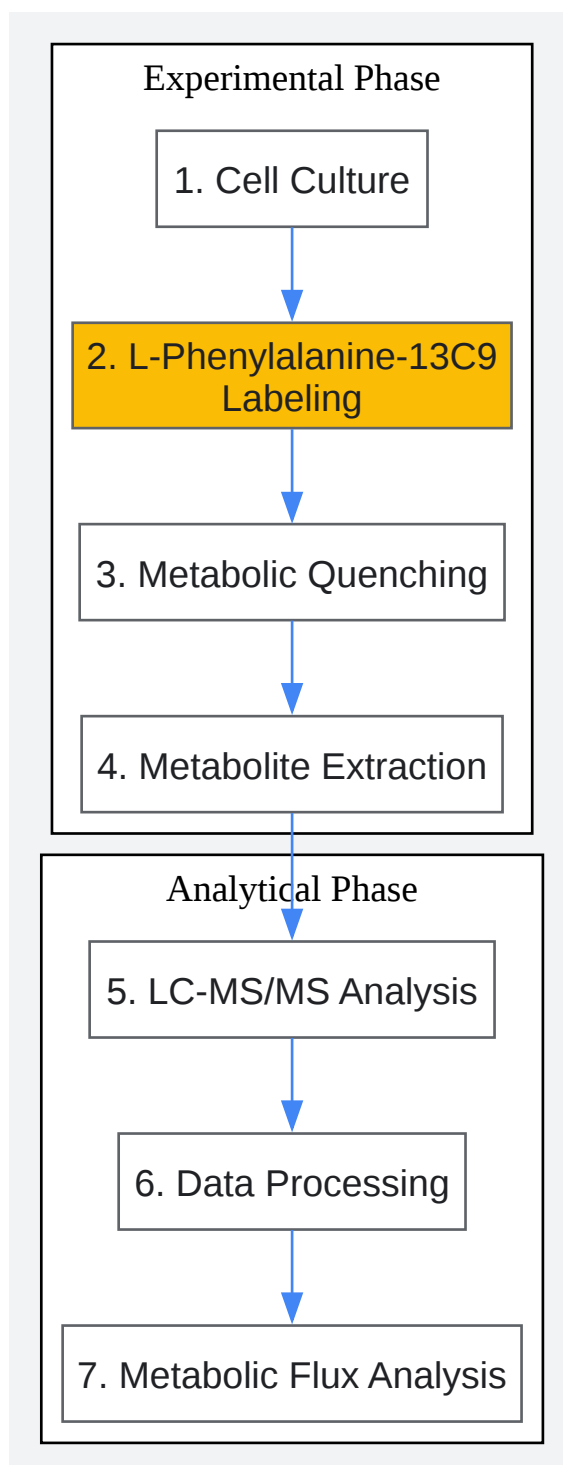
Experimental Phase

1. Cell Culture

2. L-Phenylalanine-13C9 Labeling

3. Metabolic Quenching

4. Metabolite Extraction

Analytical Phase

5. LC-MS/MS Analysis

6. Data Processing

7. Metabolic Flux Analysis